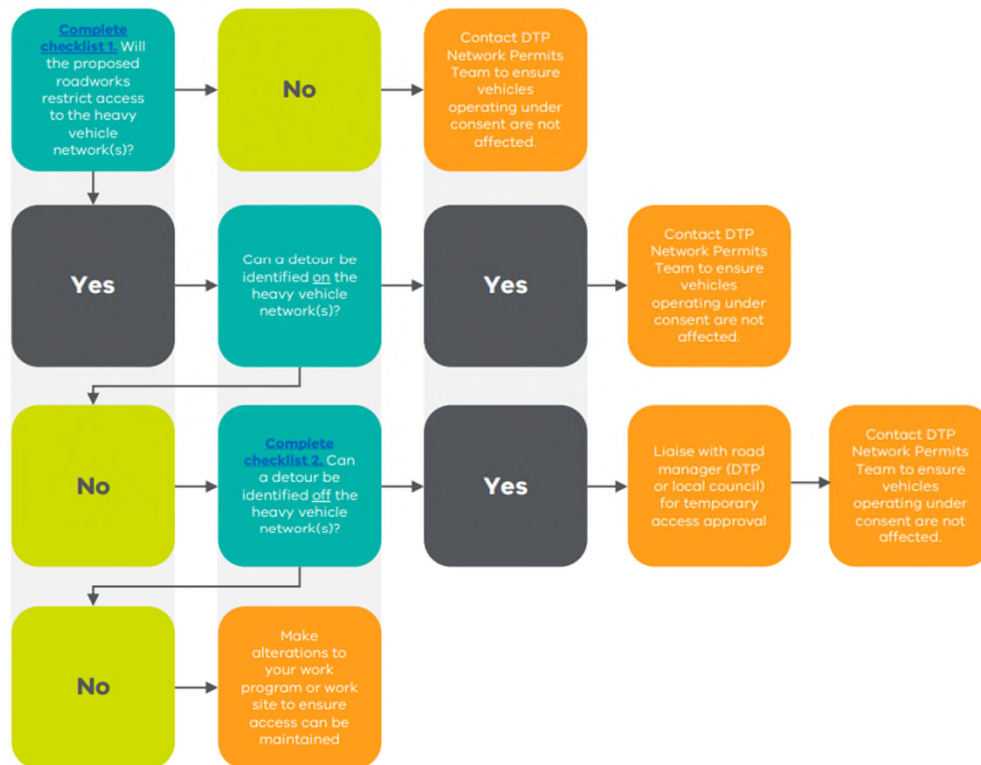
Complete checklist 1. Will the proposed roadworks restrict access to the heavy vehicle network(s)?

No

Contact DTP Network Permits Team to ensure vehicles operating under consent are not affected.

Yes

Can a detour be identified on the heavy vehicle network(s)?

Yes

Contact DTP Network Permits Team to ensure vehicles operating under consent are not affected.

No

Complete checklist 2. Can a detour be identified off the heavy vehicle network(s)?

Yes

Liaise with road manager (DTP or local council) for temporary access approval

Contact DTP Network Permits Team to ensure vehicles operating under consent are not affected.

No

Make alterations to your work program or work site to ensure access can be maintained